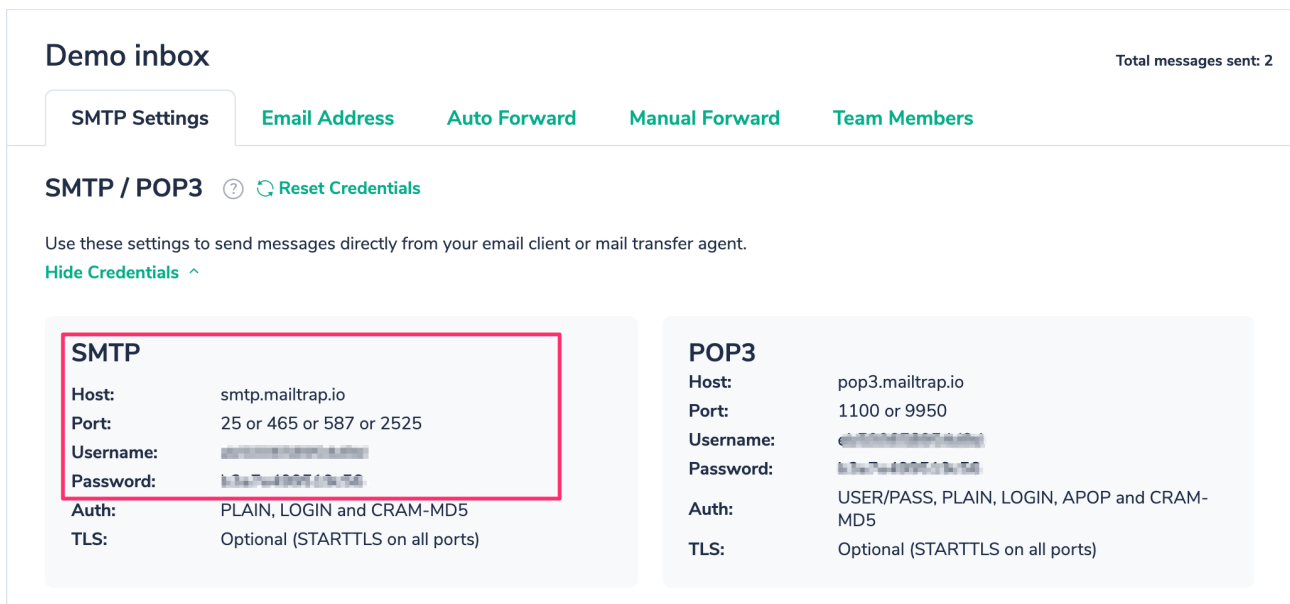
Demo inbox

Total messages sent: 2

SMTP Settings
Email Address
Auto Forward
Manual Forward
Team Members

SMTP / POP3 ? Reset Credentials

Use these settings to send messages directly from your email client or mail transfer agent.
Hide Credentials ^

SMTP
Host: smtp.mailtrap.io
Port: 25 or 465 or 587 or 2525
Username: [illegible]
Password: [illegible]
Auth: PLAIN, LOGIN and CRAM-MD5
TLS: Optional (STARTTLS on all ports)

POP3
Host: pop3.mailtrap.io
Port: 1100 or 9950
Username: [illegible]
Password: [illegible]
Auth: USER/PASS, PLAIN, LOGIN, APOP and CRAM-MD5
TLS: Optional (STARTTLS on all ports)